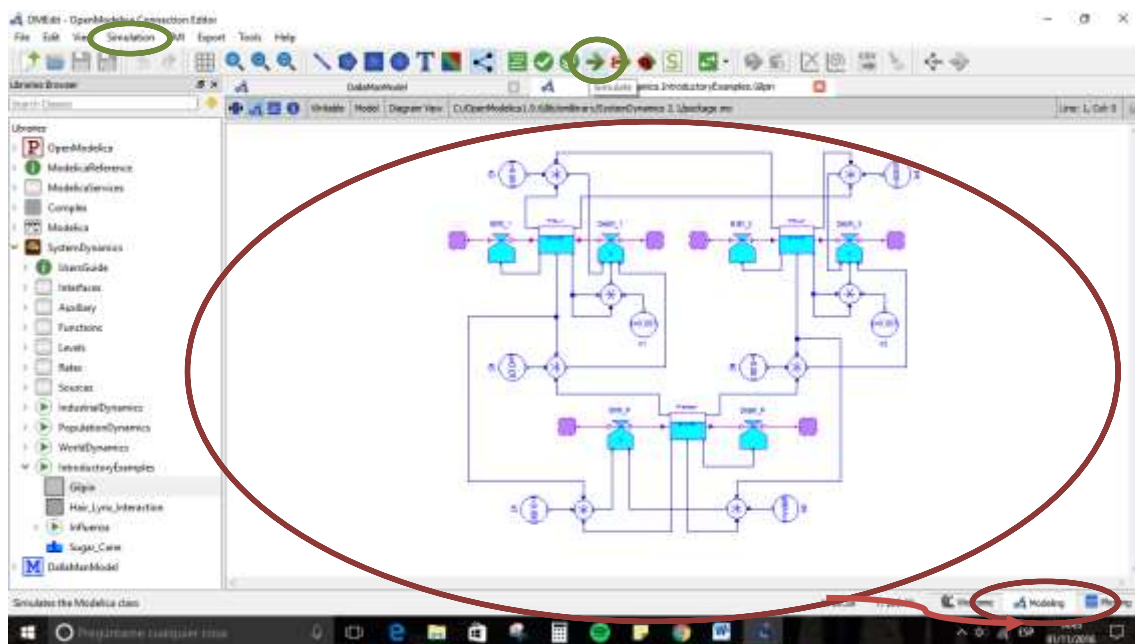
OMEdit - OpenModelica Connection Editor

File Edit View Simulation FMI Export Tools Help

Libraries Browser

Search Classes

Libraries

OpenModelica

ModelicaReference

ModelicaServices

Complex

Modelica

SystemDynamics

UsersGuide

Interfaces

Auxiliary

Functions

Levels

Rates

Sources

IndustrialDynamics

PopulationDynamics

WorldDynamics

IntroductoryExamples

Gilpin

Hair_Lynx_Interaction

Influenza

Sugar_Cane

DallaManModel

DallaManModel

Simulate

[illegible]mics.IntroductoryExamples.Gilpin

Writable Model Diagram View C:/OpenModelica1.9.6/lib/omlibrary/SystemDynamics 2.1/package.mo

Line: 1, Col: 0

Simulates the Modelica class

Welcome Modeling Plotting

Pregúntame cualquier cosa

ESP